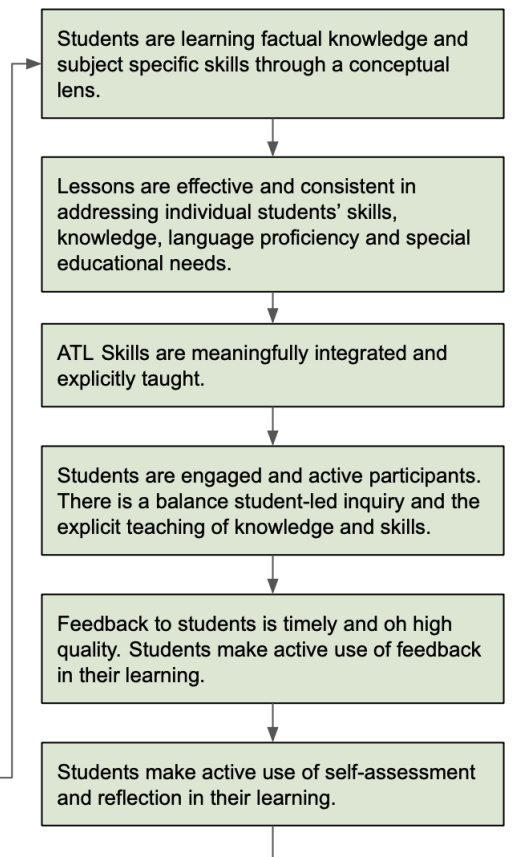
Students are learning factual knowledge and subject specific skills through a conceptual lens.

Lessons are effective and consistent in addressing individual students' skills, knowledge, language proficiency and special educational needs.

ATL Skills are meaningfully integrated and explicitly taught.

Students are engaged and active participants. There is a balance student-led inquiry and the explicit teaching of knowledge and skills.

Feedback to students is timely and oh high quality. Students make active use of feedback in their learning.

Students make active use of self-assessment and reflection in their learning.